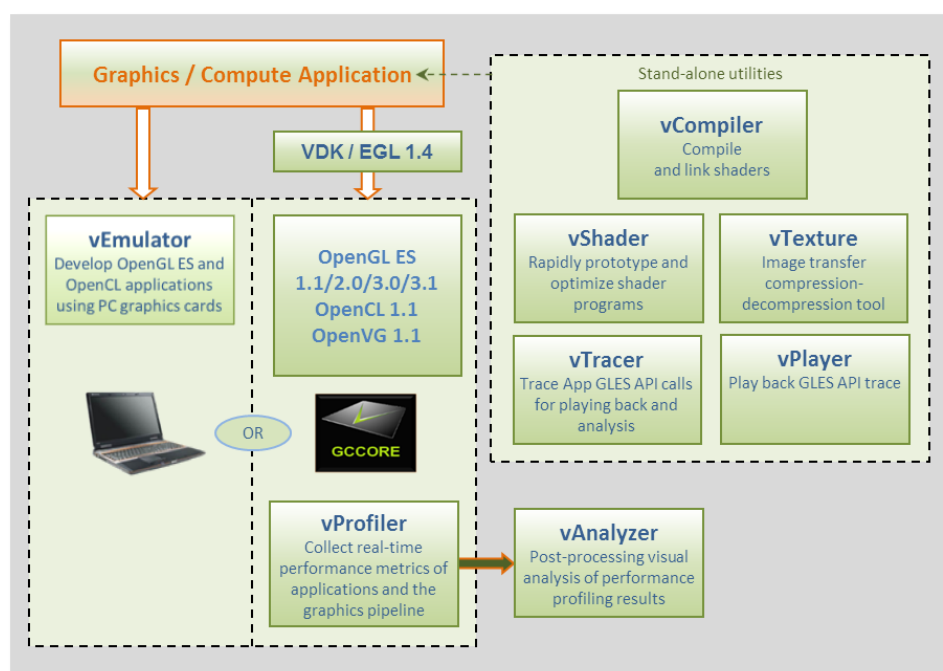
Graphics / Compute Application

Stand-alone utilities

vCompiler
Compile and link shaders

VDK / EGL 1.4

vEmulator
Develop OpenGL ES and OpenCL applications using PC graphics cards

OpenGL ES 1.1/2.0/3.0/3.1
OpenCL 1.1
OpenVG 1.1

vShader
Rapidly prototype and optimize shader programs

vTexture
Image transfer compression-decompression tool

vTracer
Trace App GLES API calls for playing back and analysis

vPlayer
Play back GLES API trace

OR

GCCORE

vProfiler
Collect real-time performance metrics of applications and the graphics pipeline

vAnalyzer
Post-processing visual analysis of performance profiling results